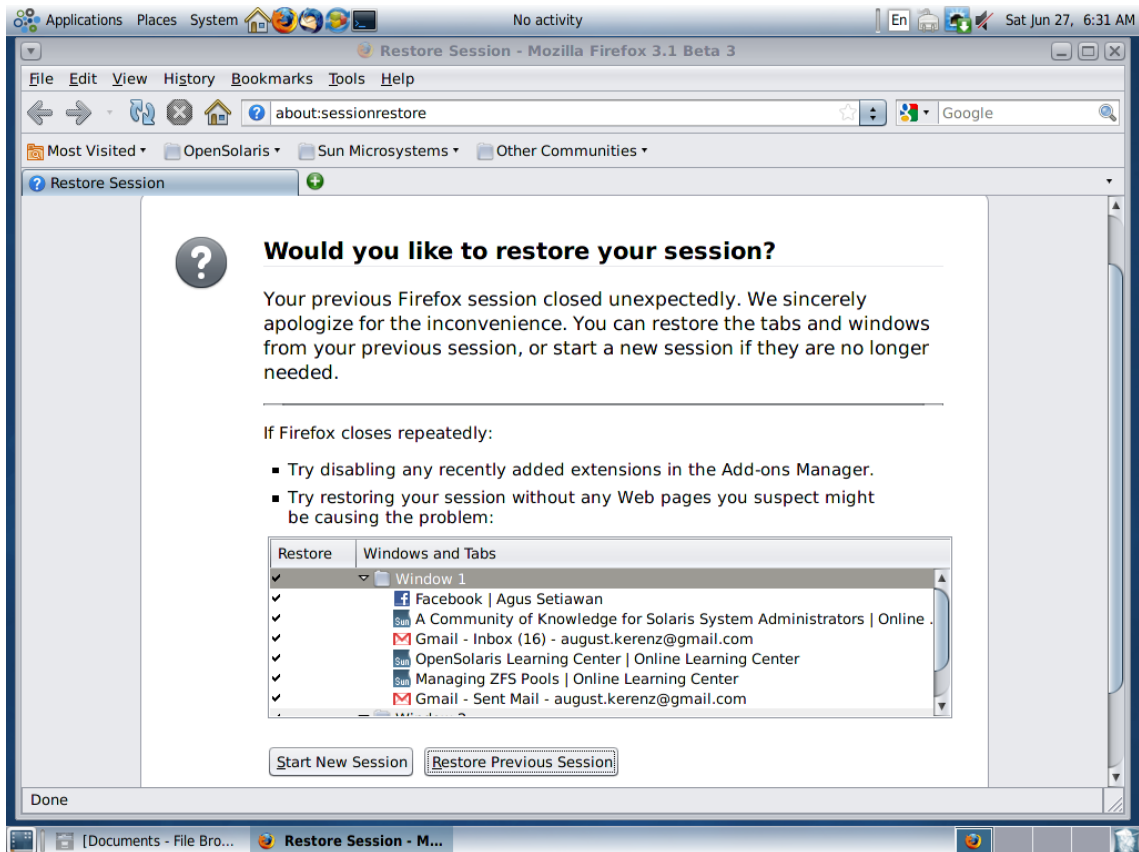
Applications Places System

No activity

En

Sat Jun 27, 6:31 AM

Restore Session - Mozilla Firefox 3.1 Beta 3

File Edit View History Bookmarks Tools Help

about:sessionrestore

Google

Most Visited ▾ OpenSolaris ▾ Sun Microsystems ▾ Other Communities ▾

Restore Session

Would you like to restore your session?

Your previous Firefox session closed unexpectedly. We sincerely apologize for the inconvenience. You can restore the tabs and windows from your previous session, or start a new session if they are no longer needed.

If Firefox closes repeatedly:

- Try disabling any recently added extensions in the Add-ons Manager.
- Try restoring your session without any Web pages you suspect might be causing the problem:

| Restore | Windows and Tabs |
|---|---|
| ✔ | Window 1 |
| ✔ | Facebook \| Agus Setiawan |
| ✔ | A Community of Knowledge for Solaris System Administrators \| Online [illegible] |
| ✔ | Gmail - Inbox (16) - august.kerenz@gmail.com |
| ✔ | OpenSolaris Learning Center \| Online Learning Center |
| ✔ | Managing ZFS Pools \| Online Learning Center |
| ✔ | Gmail - Sent Mail - august.kerenz@gmail.com |
| ✔ | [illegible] |

Start New Session Restore Previous Session

Done

[Documents - File Bro... Restore Session - M...